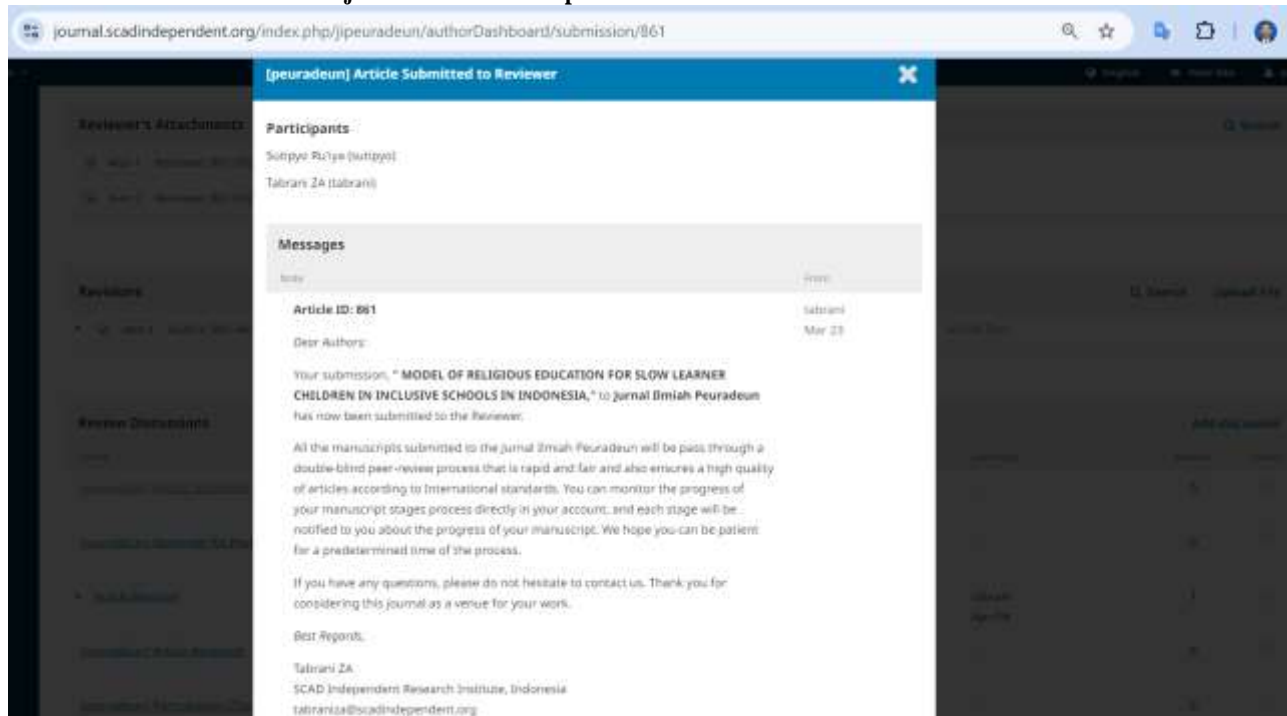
journal.scadindependent.org/index.php/jipeuradeun/authorDashboard/submission/861

[peuradeun] Article Submitted to Reviewer

Participants

Sutipyo Ru'iya (sutipyo)

Tabrani ZA (tabrani)

Messages

Note

From

Article ID: 861

tabrani
Mar 23

Dear Authors:

Your submission, " MODEL OF RELIGIOUS EDUCATION FOR SLOW LEARNER CHILDREN IN INCLUSIVE SCHOOLS IN INDONESIA, " to Jurnal Ilmiah Peuradeun has now been submitted to the Reviewer.

All the manuscripts submitted to the Jurnal Ilmiah Peuradeun will be pass through a double-blind peer-review process that is rapid and fair and also ensures a high quality of articles according to International standards. You can monitor the progress of your manuscript stages process directly in your account, and each stage will be notified to you about the progress of your manuscript. We hope you can be patient for a predetermined time of the process.

If you have any questions, please do not hesitate to contact us. Thank you for considering this journal as a venue for your work.

Best Regards,

Tabrani ZA
SCAD Independent Research Institute, Indonesia
tabraniza@scadindependent.org

Reviewer's Attachments

Revisions

Review Discussions